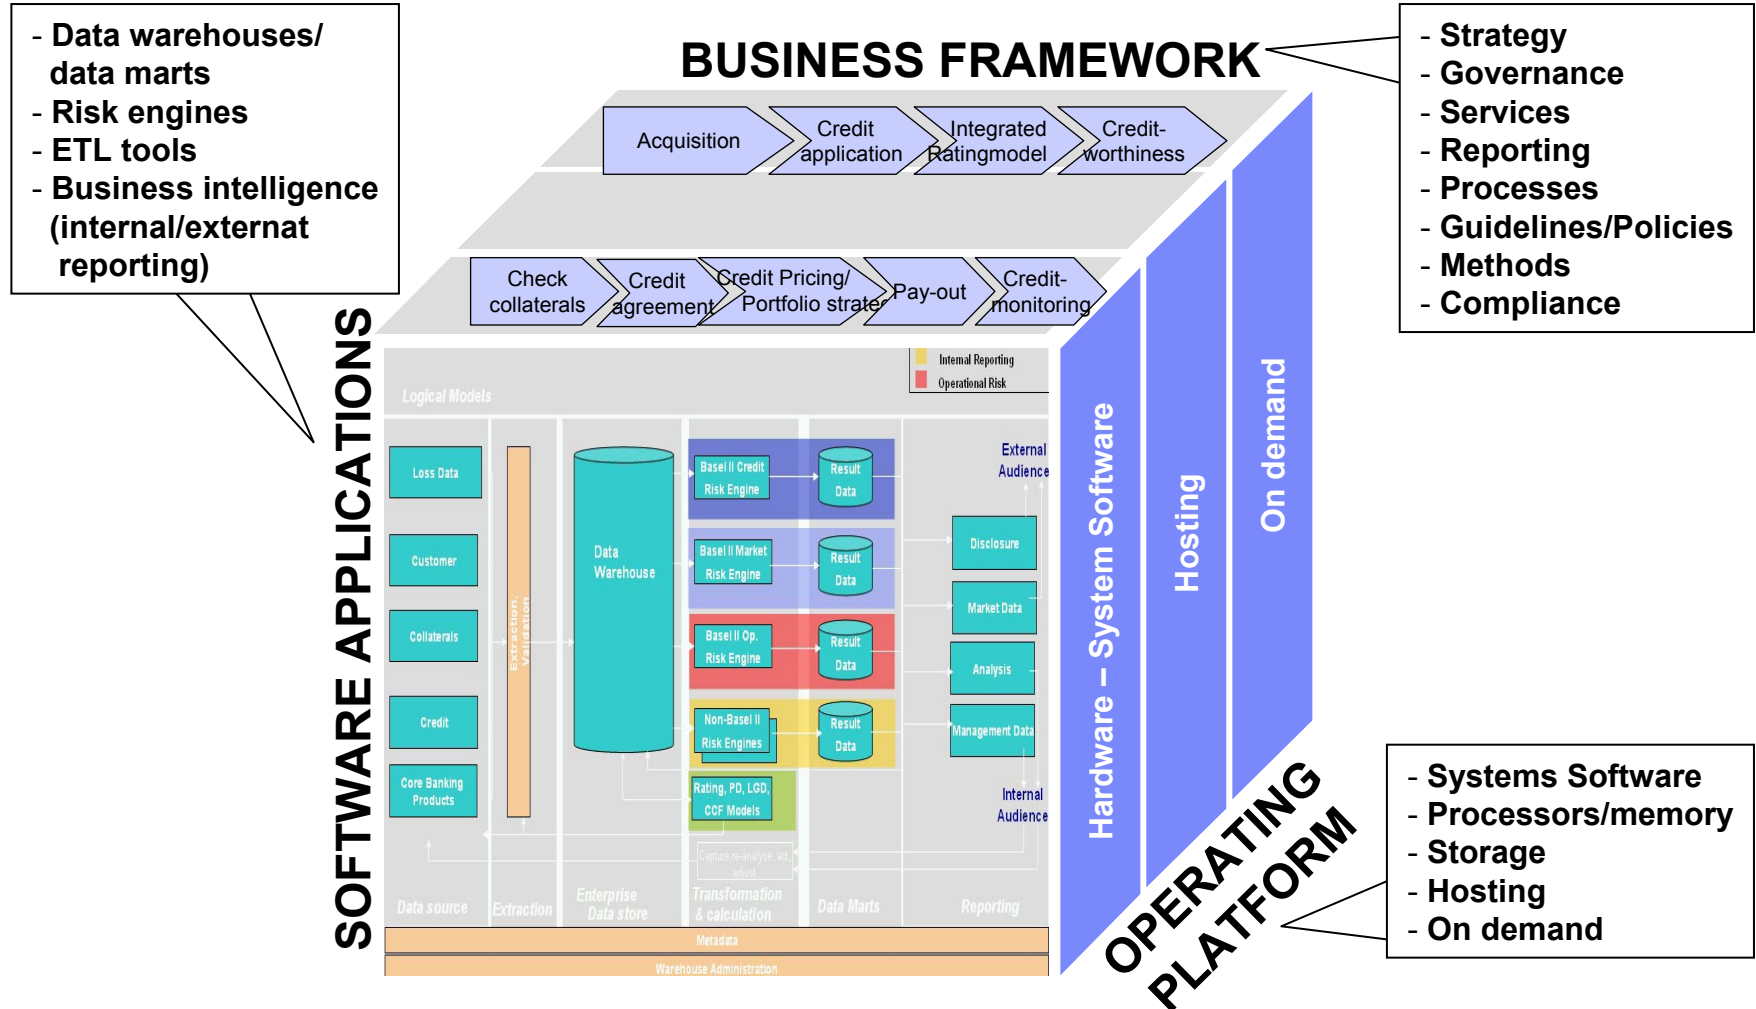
- Data warehouses/ data marts
- Risk engines
- ETL tools
- Business intelligence (internal/externat reporting)

BUSINESS FRAMEWORK

- Strategy
- Governance
- Services
- Reporting
- Processes
- Guidelines/Policies
- Methods
- Compliance

Acquisition
Credit application
Integrated Ratingmodel
Credit-worthiness

Check collaterals
Credit agreement
Credit Pricing/ Portfolio strategy
Pay-out
Credit-monitoring

SOFTWARE APPLICATIONS

Internal Reporting
Operational Risk

Logical Models

Loss Data
Customer
Collaterals
Credit
Core Banking Products

Extraction, Validation

Data Warehouse

Basel II Credit Risk Engine
Result Data
Basel II Market Risk Engine
Result Data
Basel II Op. Risk Engine
Result Data
Non-Basel II Risk Engines
Result Data
Rating, PD, LGD, CCF Models

Capture, re-analyse, act, adjust

External Audience
Disclosure
Market Data
Analysis
Management Data
Internal Audience

Data source
Extraction
Enterprise Data store
Transformation & calculation
Data Marts
Reporting

Metadata
Warehouse Administration

Hardware – System Software
Hosting
On demand

OPERATING PLATFORM

- Systems Software
- Processors/memory
- Storage
- Hosting
- On demand